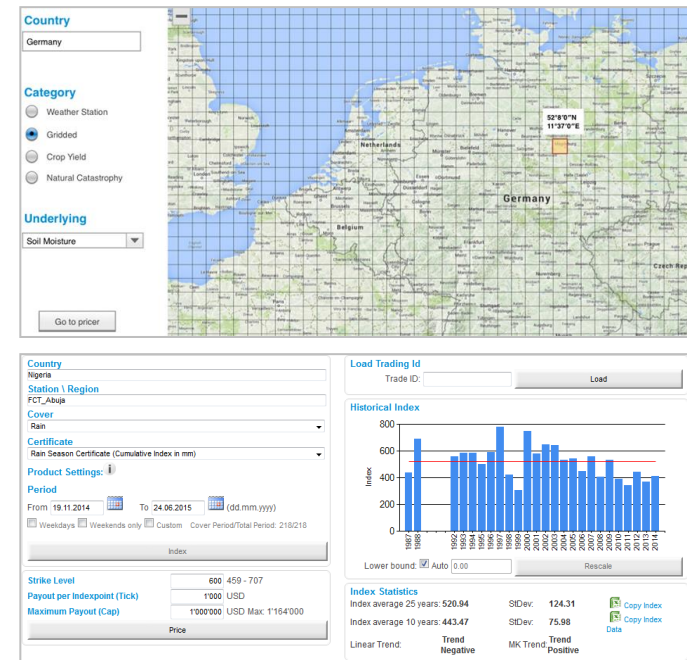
Country
Germany

Category
Weather Station
Gridded
Crop Yield
Natural Catastrophy

Underlying
Soil Moisture

Go to pricer

−

52°8'0"N
11°37'0"E

Netherlands
Belgium
Germany
Czech Rep

Country
Nigeria
Station \ Region
FCT_Abuja
Cover
Rain
Certificate
Rain Season Certificate (Cumulative Index in mm)
Product Settings:
Period
From 19.11.2014 To 24.06.2015 (dd.mm.yyyy)
Weekdays Weekends only Custom Cover Period/Total Period: 218/218
Index

Strike Level 600 459 - 707
Payout per Indexpoint (Tick) 1'000 USD
Maximum Payout (Cap) 1'000'000 USD Max: 1'164'000
Price

Load Trading Id
Trade ID: Load

Historical Index
800
600
400
200
0
Index
1987 1988 1992 1993 1994 1995 1996 1997 1998 1999 2000 2001 2002 2003 2004 2005 2006 2007 2008 2009 2010 2011 2012 2013 2014
Lower bound: Auto 0.00 Rescale

Index Statistics
Index average 25 years: 520.94 StDev: 124.31 Copy Index
Index average 10 years: 443.47 StDev: 75.98 Copy Index Data
Linear Trend: Trend Negative MK Trend: Trend Positive